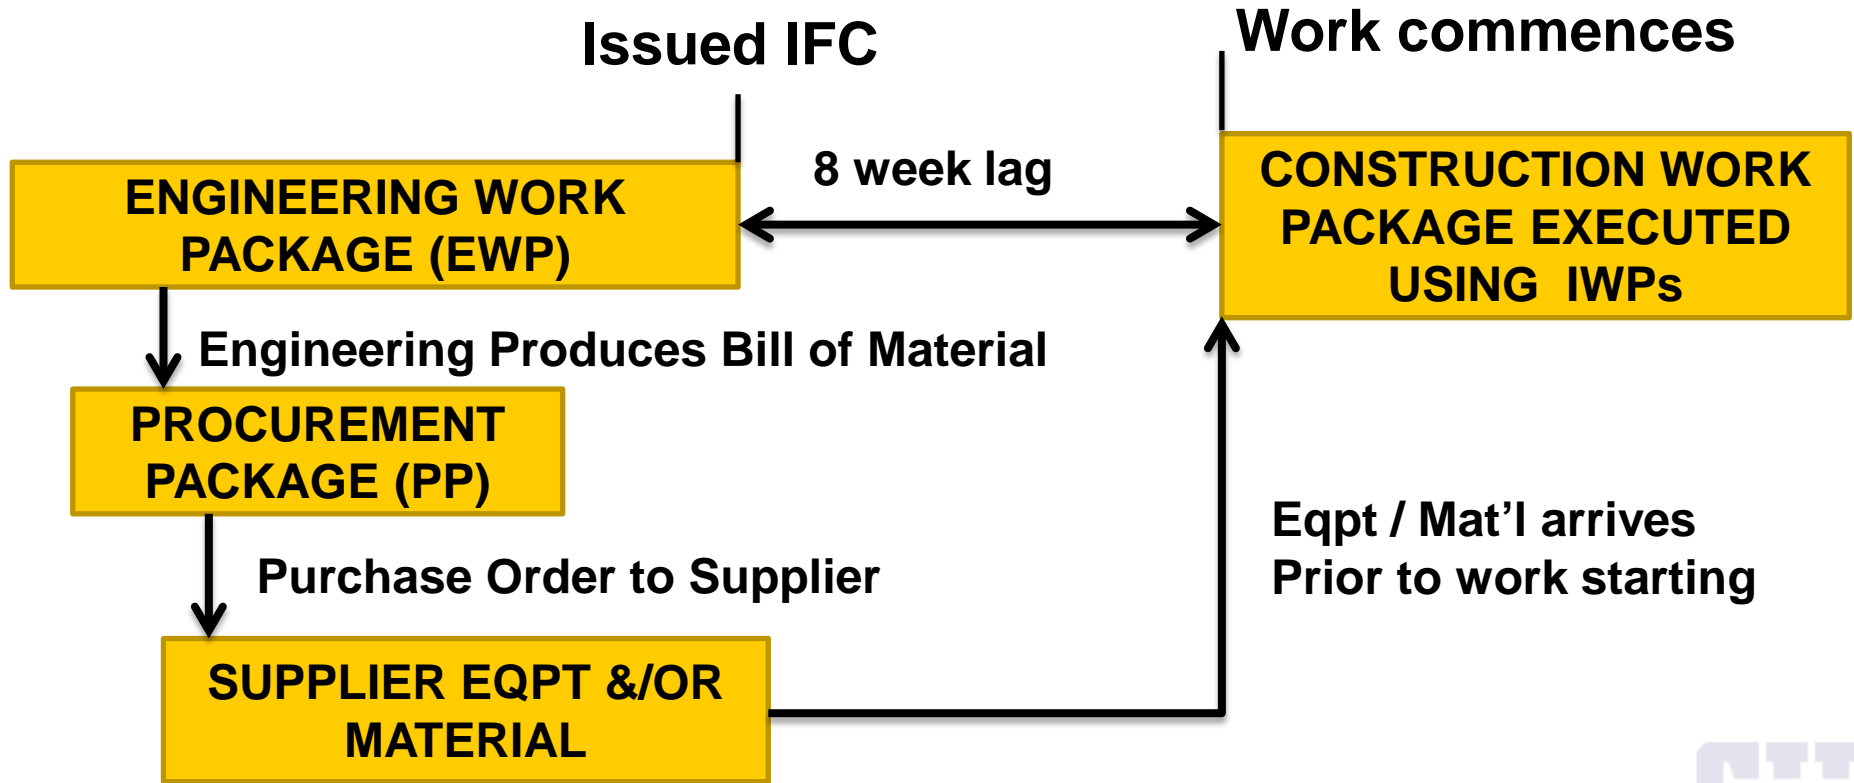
Issued IFC

Work commences

ENGINEERING WORK PACKAGE (EWP)

8 week lag

CONSTRUCTION WORK PACKAGE EXECUTED USING IWPs

Engineering Produces Bill of Material

PROCUREMENT PACKAGE (PP)

Purchase Order to Supplier

Eqpt / Mat'l arrives
Prior to work starting

SUPPLIER EQPT &/OR MATERIAL